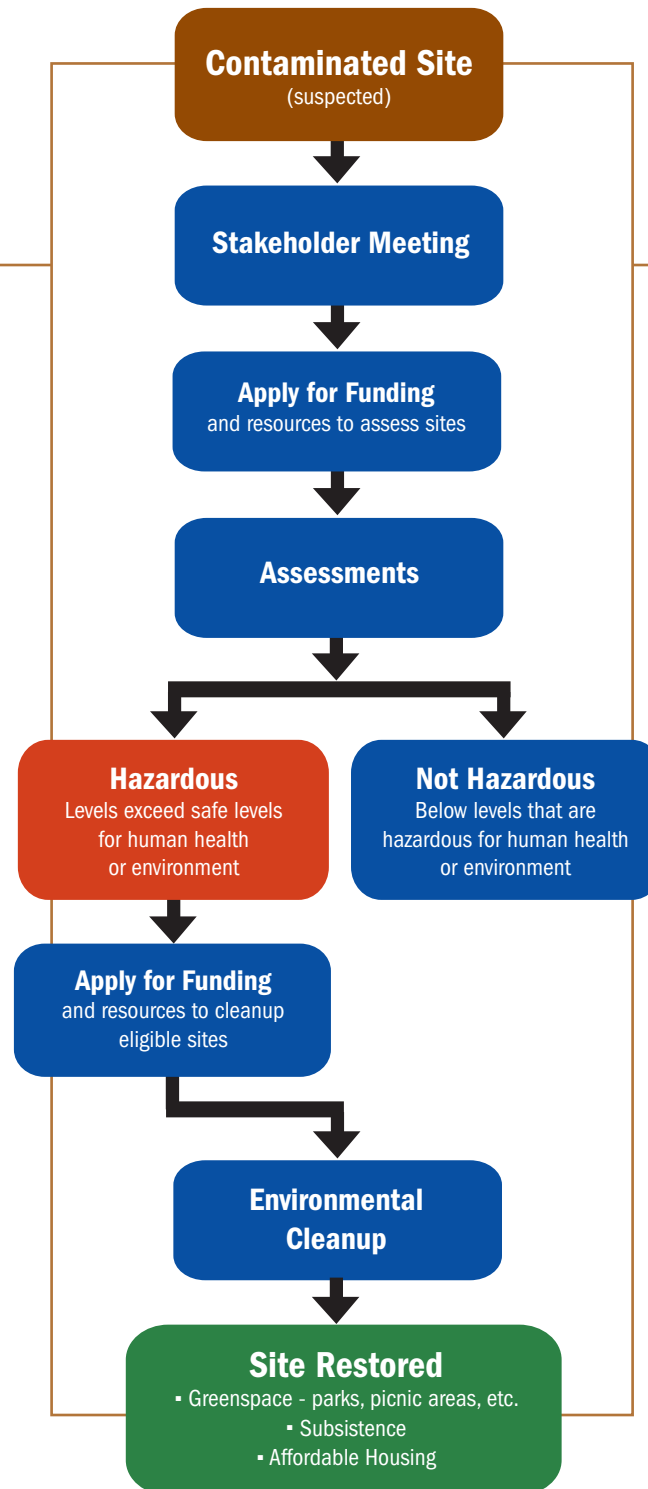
Contaminated Site
(suspected)

Stakeholder Meeting

Apply for Funding
and resources to assess sites

Assessments

Hazardous
Levels exceed safe levels for human health or environment

Not Hazardous
Below levels that are hazardous for human health or environment

Apply for Funding
and resources to cleanup eligible sites

Environmental Cleanup

Site Restored
▪ Greenspace - parks, picnic areas, etc.
▪ Subsistence
▪ Affordable Housing